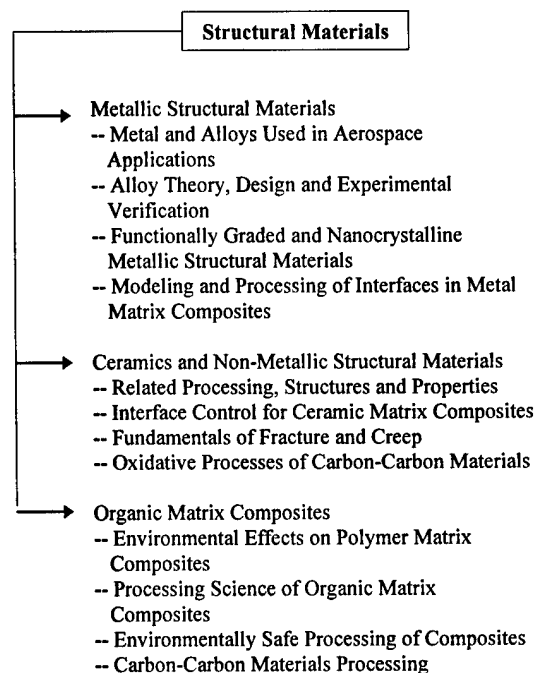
Structural Materials

Metallic Structural Materials
-- Metal and Alloys Used in Aerospace Applications
-- Alloy Theory, Design and Experimental Verification
-- Functionally Graded and Nanocrystalline Metallic Structural Materials
-- Modeling and Processing of Interfaces in Metal Matrix Composites

Ceramics and Non-Metallic Structural Materials
-- Related Processing, Structures and Properties
-- Interface Control for Ceramic Matrix Composites
-- Fundamentals of Fracture and Creep
-- Oxidative Processes of Carbon-Carbon Materials

Organic Matrix Composites
-- Environmental Effects on Polymer Matrix Composites
-- Processing Science of Organic Matrix Composites
-- Environmentally Safe Processing of Composites
-- Carbon-Carbon Materials Processing